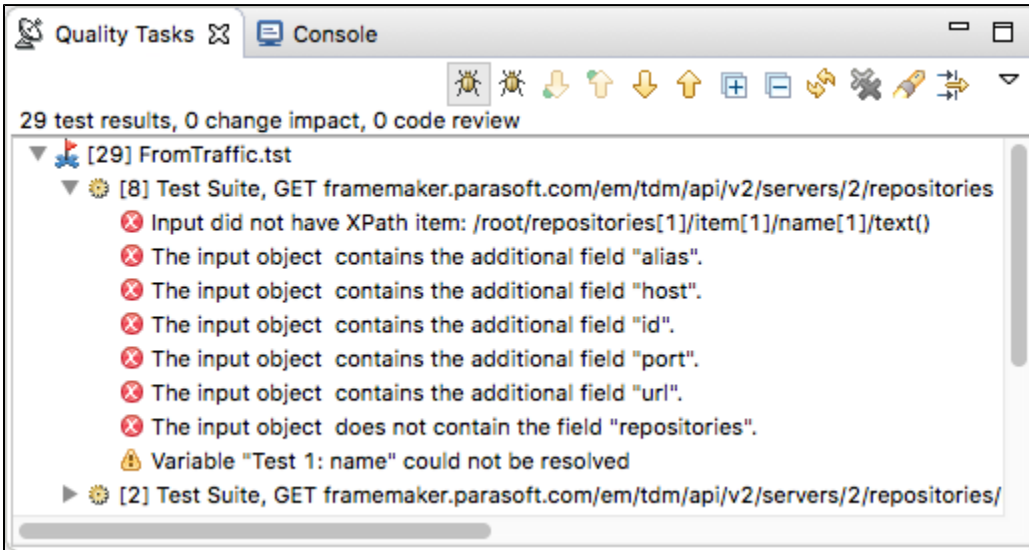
Quality Tasks ☒ Console

29 test results, 0 change impact, 0 code review

[29] FromTraffic.tst

[8] Test Suite, GET framemaker.parasoft.com/em/tdm/api/v2/servers/2/repositories

Input did not have XPath item: /root/repositories[1]/item[1]/name[1]/text()

The input object contains the additional field "alias".

The input object contains the additional field "host".

The input object contains the additional field "id".

The input object contains the additional field "port".

The input object contains the additional field "url".

The input object does not contain the field "repositories".

Variable "Test 1: name" could not be resolved

[2] Test Suite, GET framemaker.parasoft.com/em/tdm/api/v2/servers/2/repositories/